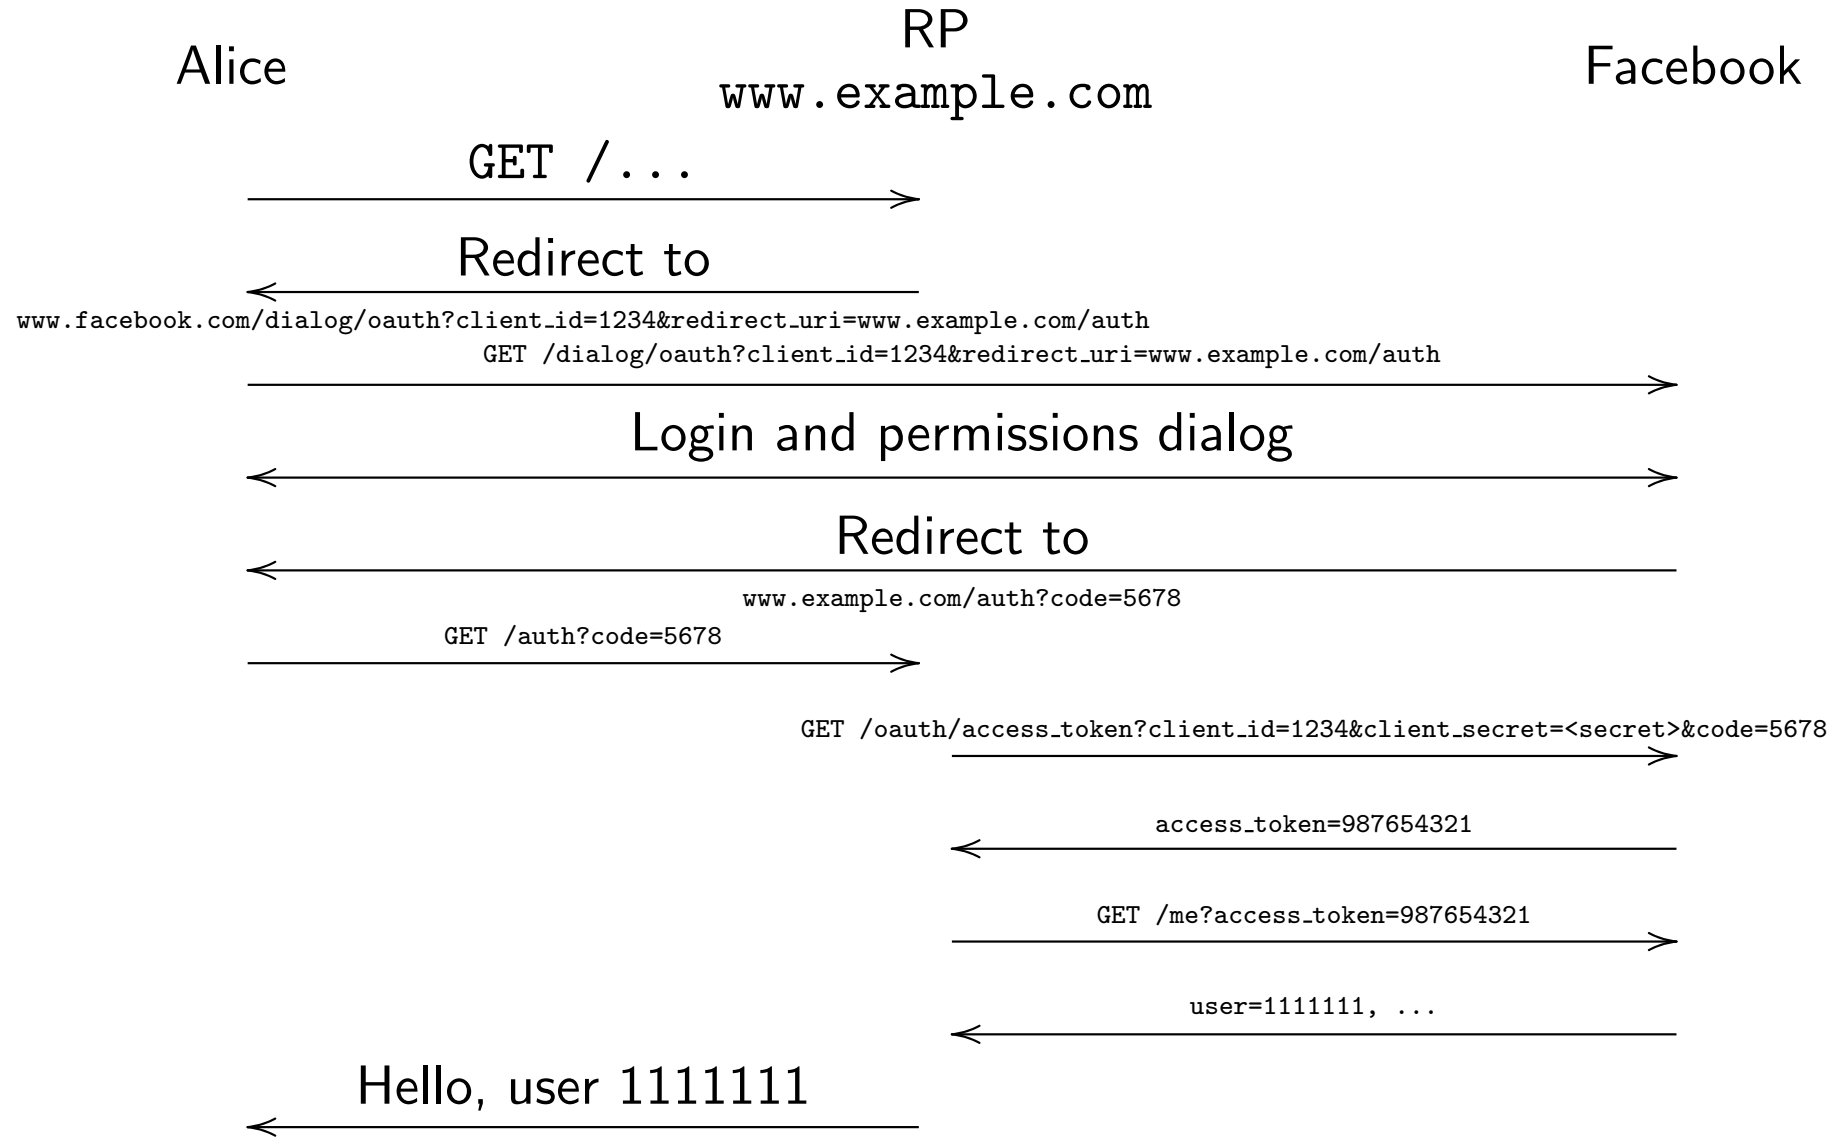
Alice

RP
www.example.com

Facebook

GET /...

Redirect to
www.facebook.com/dialog/oauth?client_id=1234&redirect_uri=www.example.com/auth

GET /dialog/oauth?client_id=1234&redirect_uri=www.example.com/auth

Login and permissions dialog

Redirect to
www.example.com/auth?code=5678

GET /auth?code=5678

GET /oauth/access_token?client_id=1234&client_secret=<secret>&code=5678

access_token=987654321

GET /me?access_token=987654321

user=1111111, ...

Hello, user 1111111